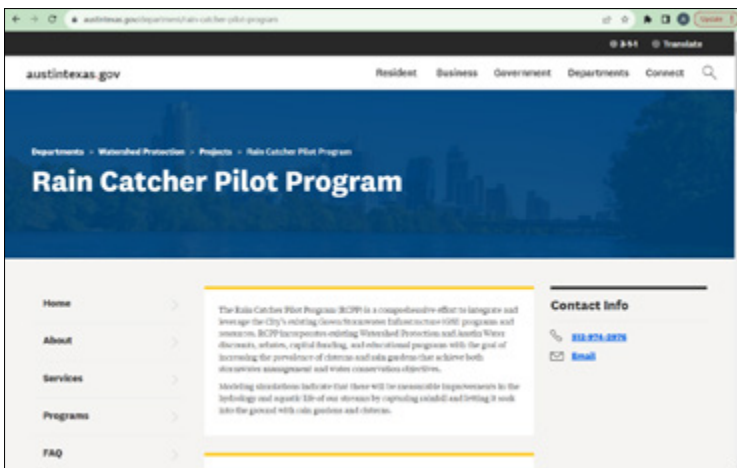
austintexas.gov/department/rain-catcher-pilot-program

Update

3-1-1 Translate

austintexas.gov

Resident Business Government Departments Connect

Departments > Watershed Protection > Projects > Rain Catcher Pilot Program

Rain Catcher Pilot Program

Home

About

Services

Programs

FAQ

The Rain Catcher Pilot Program (RCPP) is a comprehensive effort to integrate and leverage the City's existing Green Stormwater Infrastructure (GSI) programs and resources. RCPP incorporates existing Watershed Protection and Austin Water discounts, rebates, capital funding, and educational programs with the goal of increasing the prevalence of cisterns and rain gardens that achieve both stormwater management and water conservation objectives.

Modeling simulations indicate that there will be measurable improvements in the hydrology and aquatic life of our streams by capturing rainfall and letting it soak into the ground with rain gardens and cisterns.

Contact Info

512-974-2976

Email